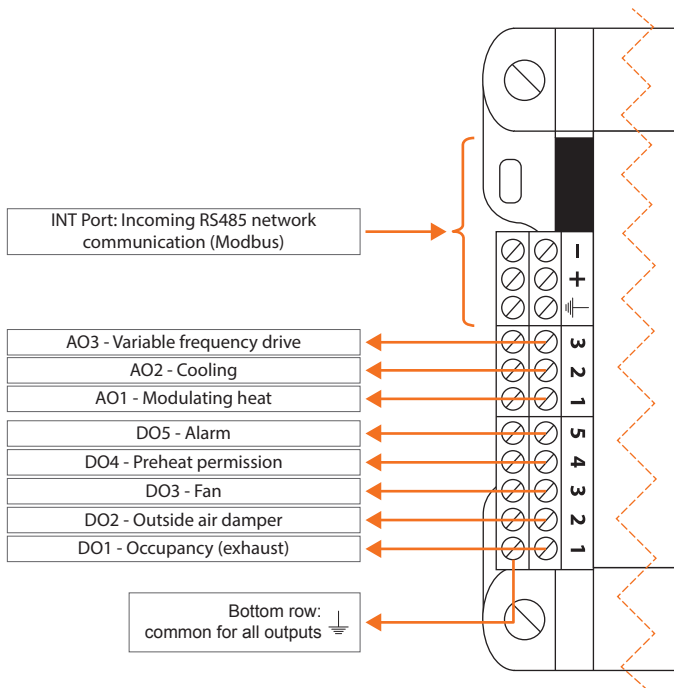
INT Port: Incoming RS485 network communication (Modbus)

–
+
⏚

AO3 - Variable frequency drive
AO2 - Cooling
AO1 - Modulating heat
DO5 - Alarm
DO4 - Preheat permission
DO3 - Fan
DO2 - Outside air damper
DO1 - Occupancy (exhaust)

3
2
1
5
4
3
2
1

Bottom row: common for all outputs ⏚